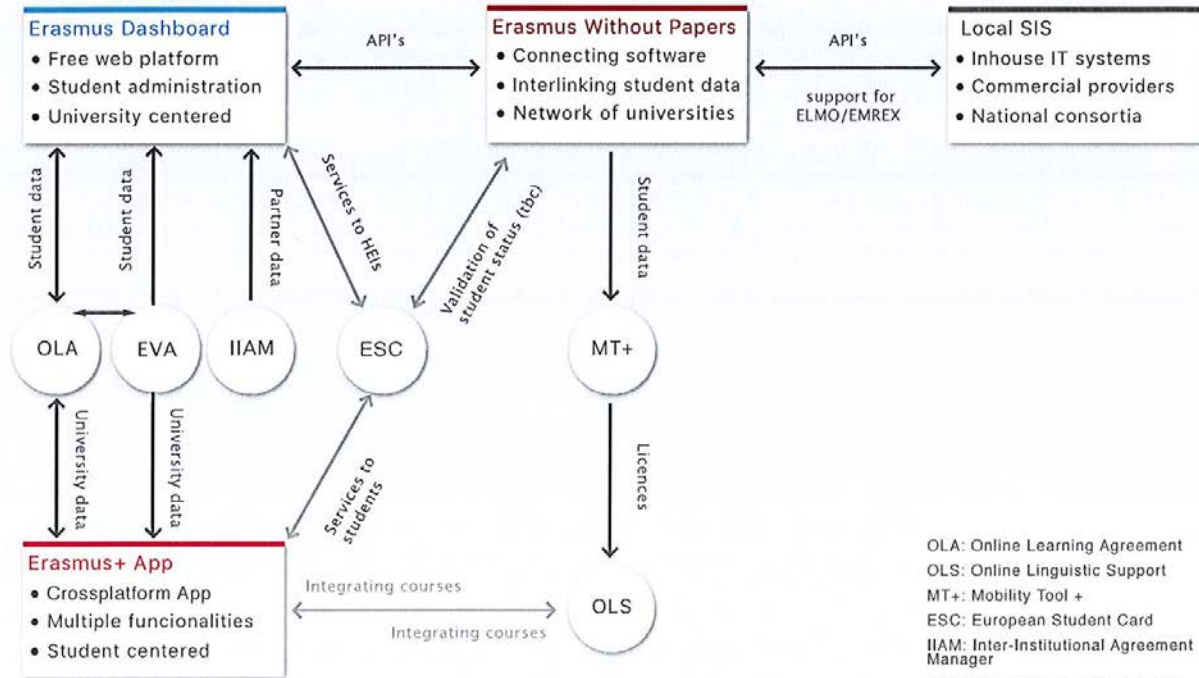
Erasmus Dashboard
• Free web platform
• Student administration
• University centered

API's

Erasmus Without Papers
• Connecting software
• Interlinking student data
• Network of universities

API's

support for ELMO/EMREX

Local SIS
• Inhouse IT systems
• Commercial providers
• National consortia

Student data

Student data

Partner data

Services to HEIs

Validation of student status (tbc)

Student data

OLA

EVA

IIAM

ESC

MT+

University data

University data

Services to students

Licences

Erasmus+ App
• Crossplatform App
• Multiple funcionalities
• Student centered

Integrating courses

Integrating courses

OLS

OLA: Online Learning Agreement
OLS: Online Linguistic Support
MT+: Mobility Tool +
ESC: European Student Card
IIAM: Inter-Institutional Agreement Manager